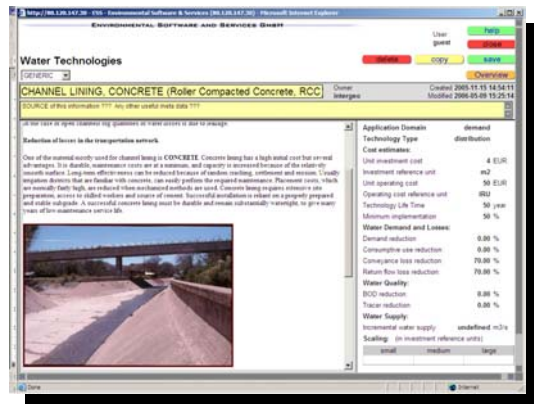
http://80.120.147.38/ - ESS - Environmental Software & Services [80.120.147.38] - Microsoft Internet Explorer

ENVIRONMENTAL SOFTWARE AND SERVICES GMBH

User guest

help

close

Water Technologies

GENERIC

delete

copy

save

Overview

CHANNEL LINING, CONCRETE (Roller Compacted Concrete, RCC

Owner intergeo

Created 2005-11-15 14:54:11
Modified 2006-05-09 15:25:14

SOURCE of this information ??? Any other useful meta data ???

in the case of open channels big quantities of water losses is due to leakage.

Reduction of losses in the transportation network.

One of the material mostly used for channel lining is CONCRETE. Concrete lining has a high initial cost but several advantages. It is durable, maintenance costs are at a minimum, and capacity is increased because of the relatively smooth surface. Long-term effectiveness can be reduced because of tandem cracking, settlement and erosion. Usually irrigation districts that are familiar with concrete, can easily perform the required maintenance. Placement costs, which are normally fairly high, are reduced when mechanized methods are used. Concrete lining requires intensive site preparation, access to skilled workers and source of cement. Successful installation is reliant on a properly prepared and stable subgrade. A successful concrete lining must be durable and remain substantially watertight, to give many years of low-maintenance service life.

| Application Domain | demand |
|---|---|
| Technology Type | distribution |
| Cost estimates: | |
| Unit investment cost | 4 EUR |
| Investment reference unit | m2 |
| Unit operating cost | 50 EUR |
| Operating cost reference unit | IRU |
| Technology Life Time | 50 year |
| Minimum implementation | 50 % |
| Water Demand and Losses: | |
| Demand reduction | 0.00 % |
| Consumptive use reduction | 0.00 % |
| Conveyance loss reduction | 70.00 % |
| Return flow loss reduction | 70.00 % |
| Water Quality: | |
| BOD reduction | 0.00 % |
| Tracer reduction | 0.00 % |
| Water Supply: | |
| Incremental water supply | undefined m3/s |
| Scaling: (in investment reference units) | |

| small | medium | large |
|---|---|---|

Done

Internet